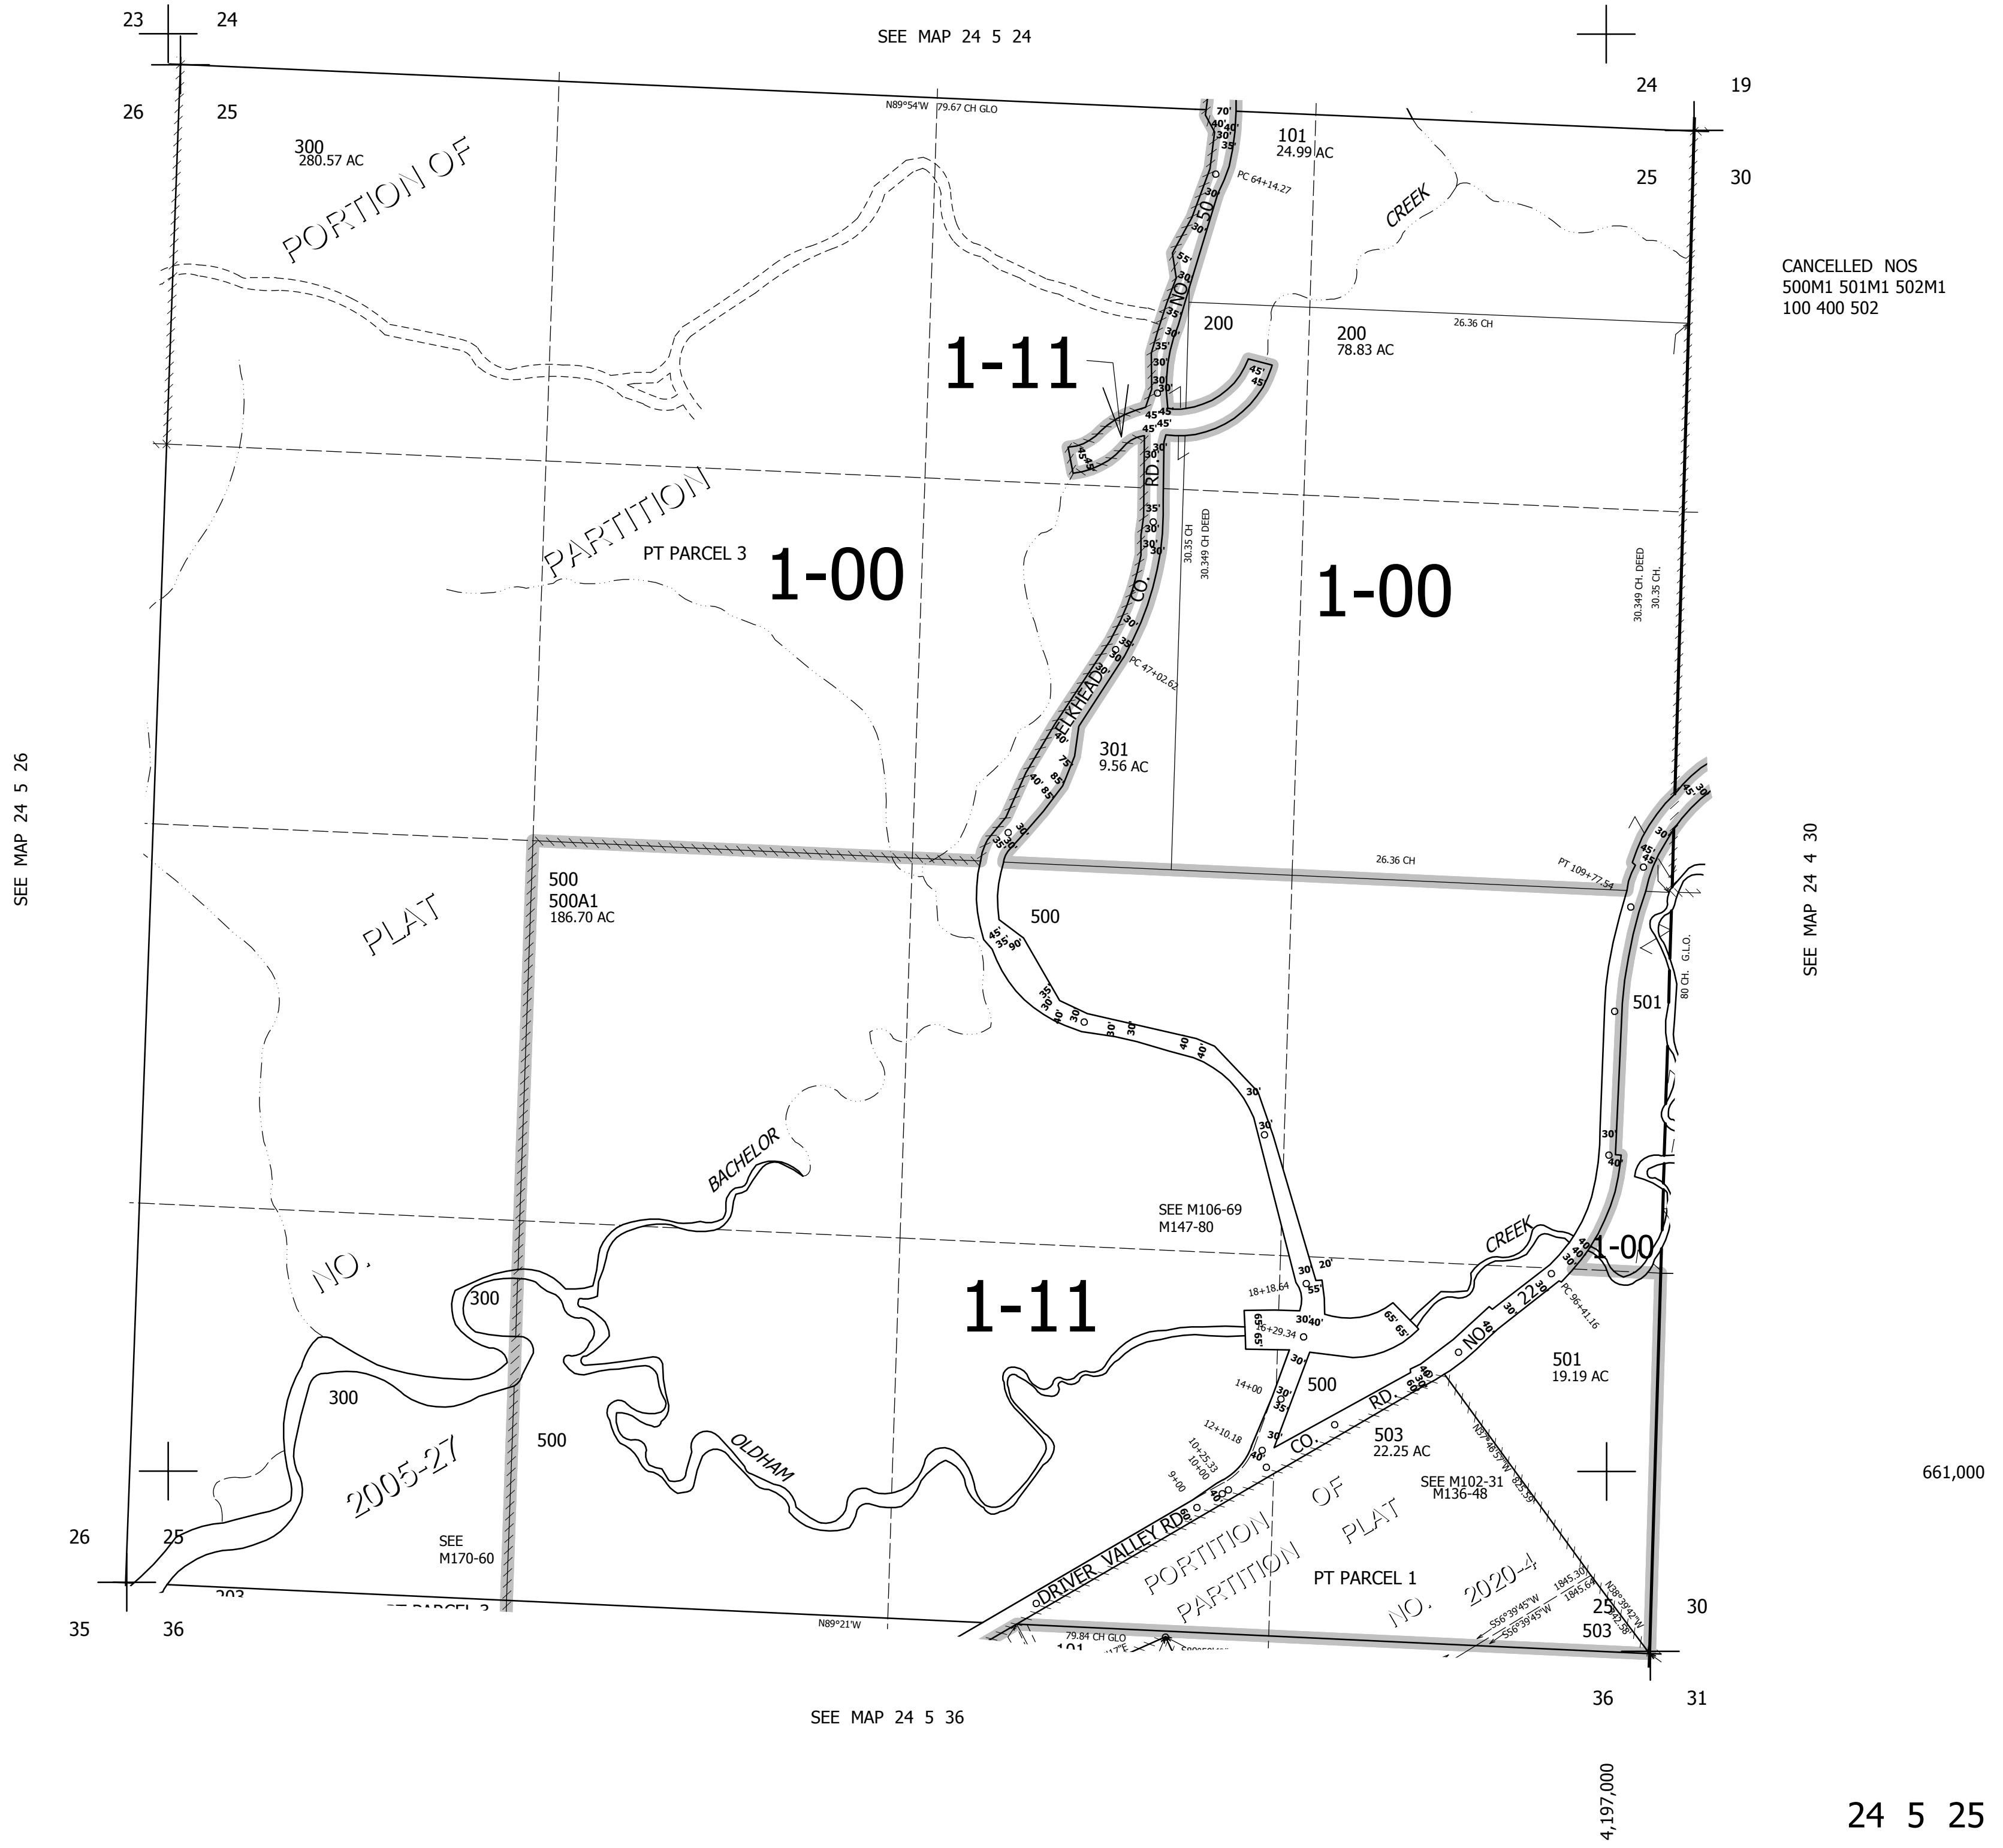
23 24
SEE MAP 24 5 24
24 19
26 25
N89°54'W 79.67 CH GLO
300
280.57 AC
PORTION OF
101
24.99 AC
PC 64+14.27
CREEK
25 30
CANCELLED NOS
500M1 501M1 502M1
100 400 502
ELKHEAD CO. RD. NO. 50
200
200
78.83 AC
26.36 CH
1-11
PARTITION
PT PARCEL 3
1-00
30.35 CH
30.349 CH DEED
1-00
30.349 CH. DEED
30.35 CH.
PC 47+02.62
301
9.56 AC
SEE MAP 24 5 26
500
500A1
186.70 AC
26.36 CH
PT 109+77.54
500
PLAT
SEE MAP 24 4 30
80 CH. G.L.O.
501
BACHELOR
SEE M106-69
M147-80
CREEK
1-00
NO.
300
1-11
18+18.64
16+29.34
PC 96+41.16
NO. 22
501
19.19 AC
300
14+00
500
CO. RD.
503
22.25 AC
12+10.18
10+25.33
10+00
9+00
OLDHAM
500
2005-27
SEE M102-31
M136-48
661,000
26 25
SEE
M170-60
DRIVER VALLEY RD.
PORTITION OF PARTITION PLAT NO. 2020-4
PT PARCEL 1
1845.30'
1845.64'
N38°39'42"W
S56°39'45"W
25 30
503
35 36
N89°21'W
79.84 CH GLO
36 31
SEE MAP 24 5 36
4,197,000
24 5 25